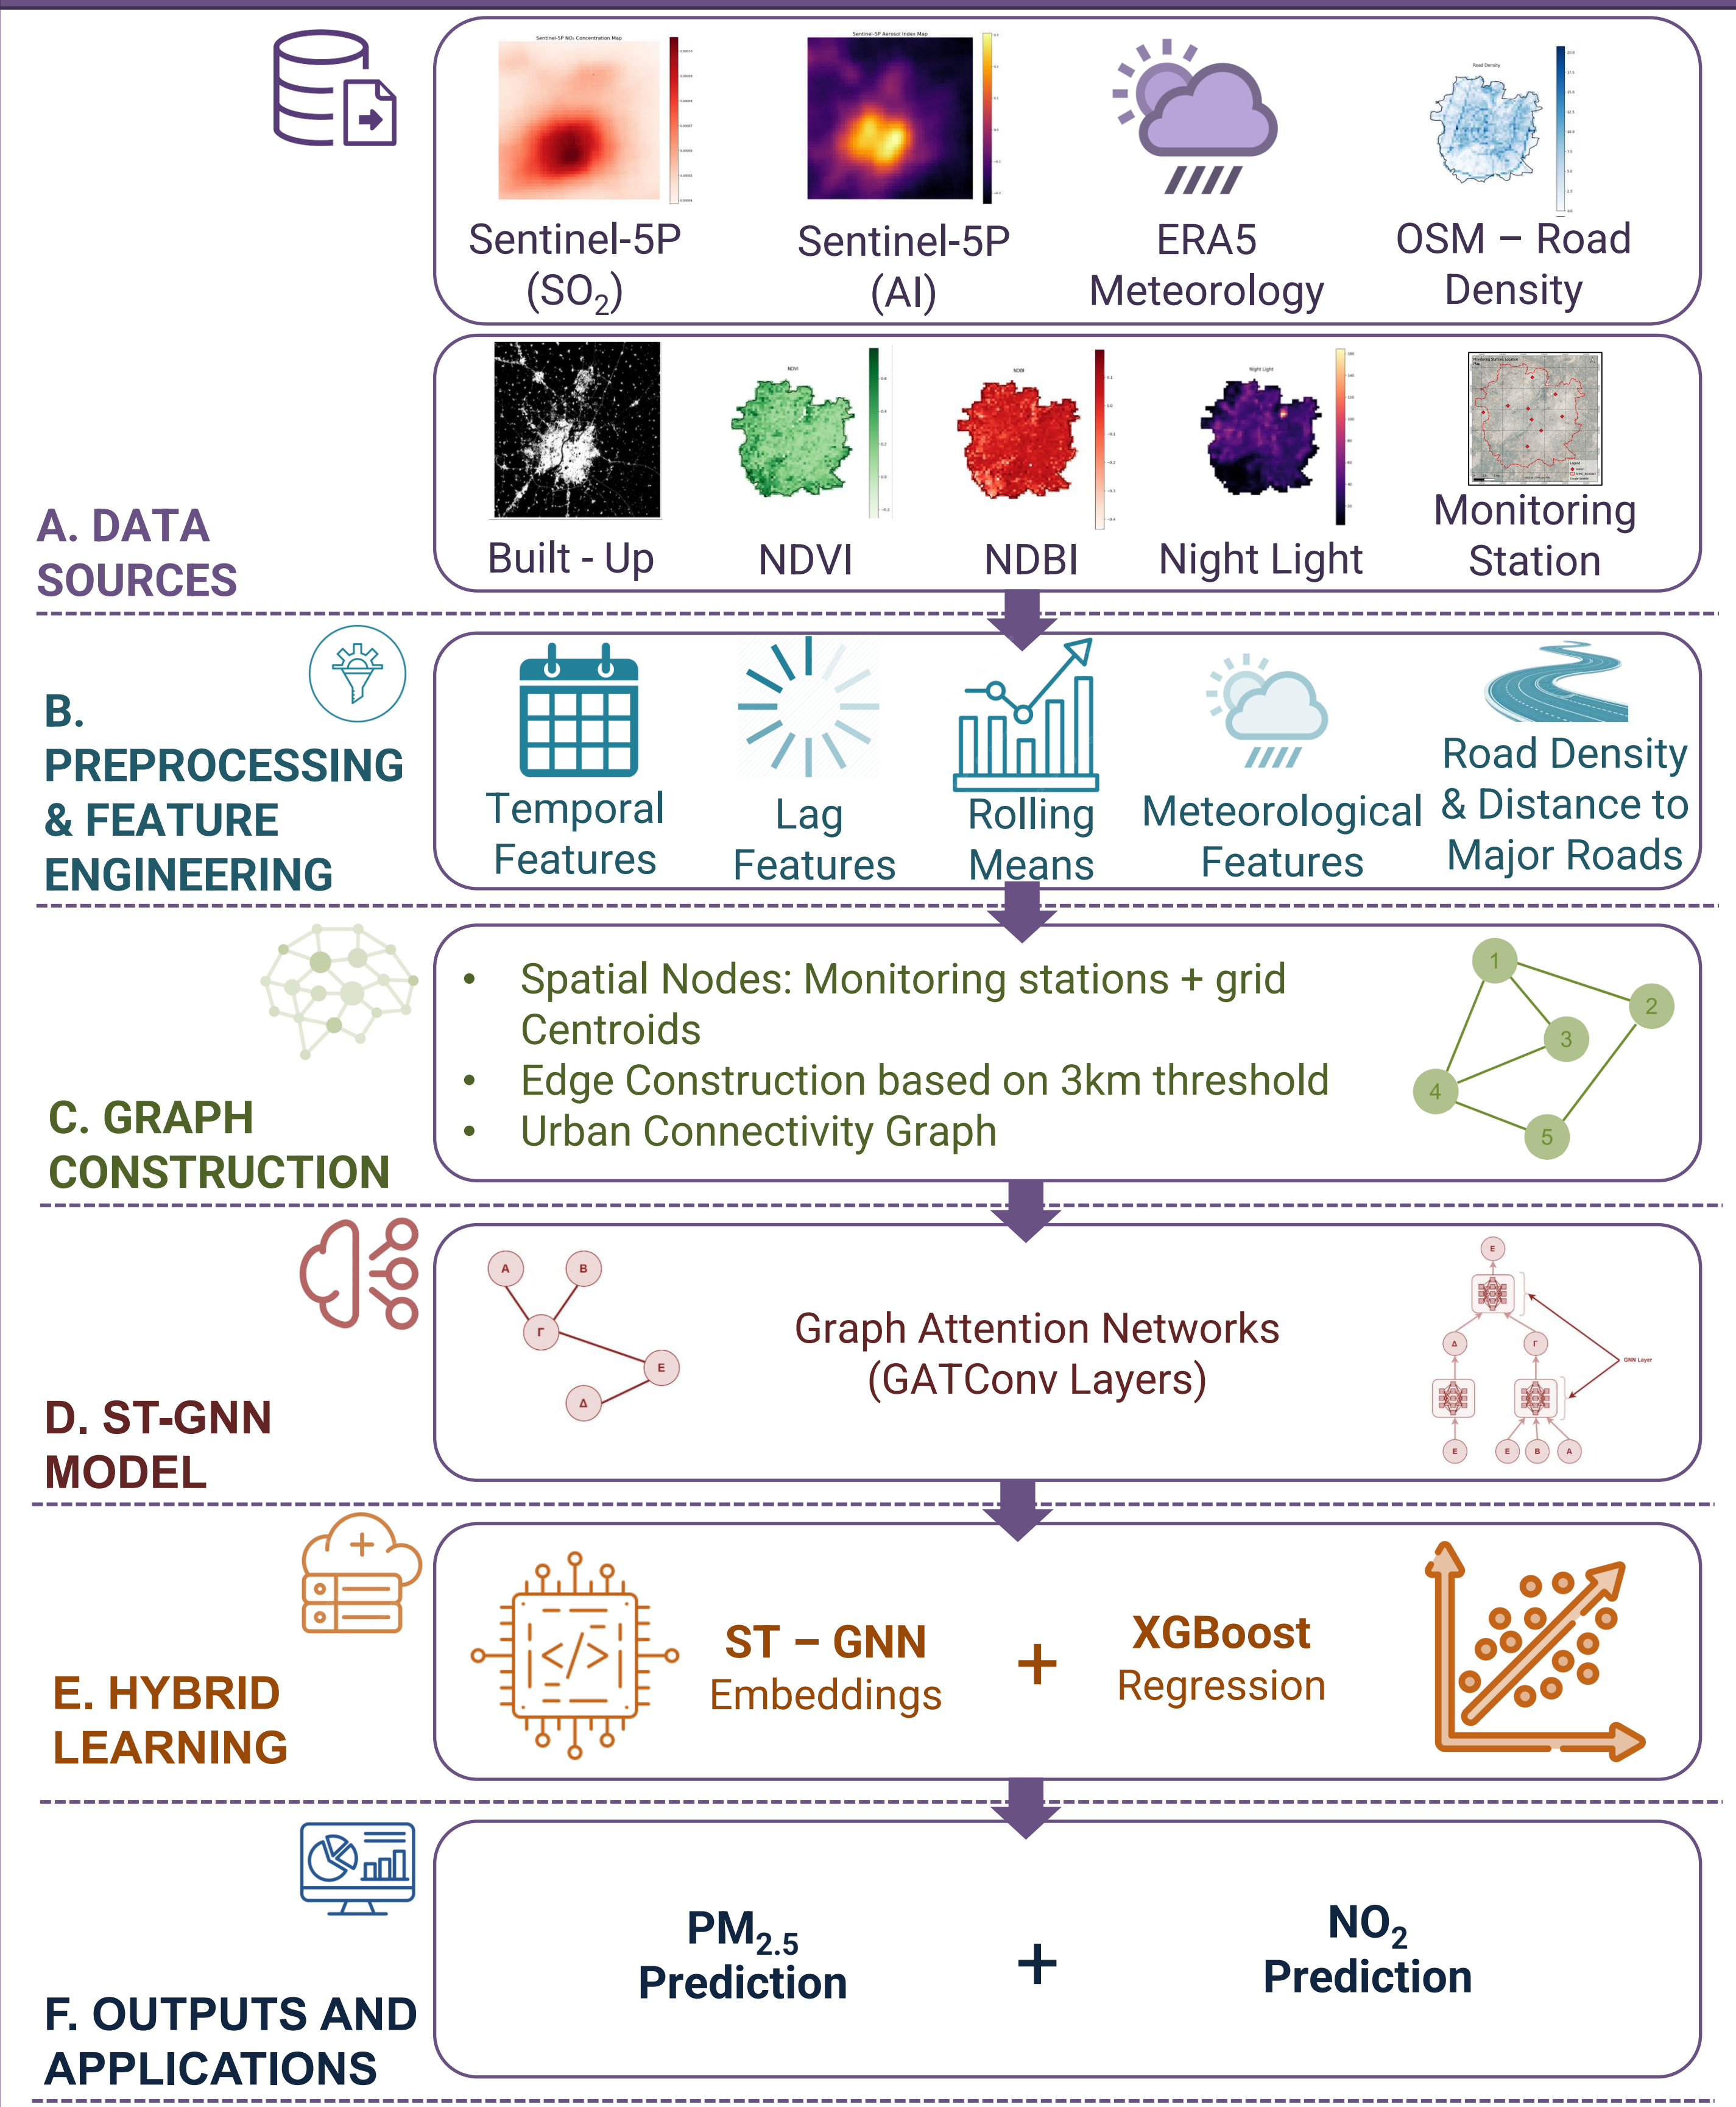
Sentinel-5P ($SO_2$)

Sentinel-5P (AI)

ERA5 Meteorology

OSM – Road Density

Built - Up

NDVI

NDBI

Night Light

Monitoring Station

A. DATA SOURCES

B. PREPROCESSING & FEATURE ENGINEERING

Temporal Features

Lag Features

Rolling Means

Meteorological Features

Road Density & Distance to Major Roads

C. GRAPH CONSTRUCTION

• Spatial Nodes: Monitoring stations + grid Centroids
• Edge Construction based on 3km threshold
• Urban Connectivity Graph

1 2 3 4 5

D. ST-GNN MODEL

A B Γ E Δ

Graph Attention Networks (GATConv Layers)

E Δ Γ E E B A GNN Layer

E. HYBRID LEARNING

ST – GNN Embeddings

+

XGBoost Regression

F. OUTPUTS AND APPLICATIONS

$PM_{2.5}$ Prediction

+

$NO_2$ Prediction